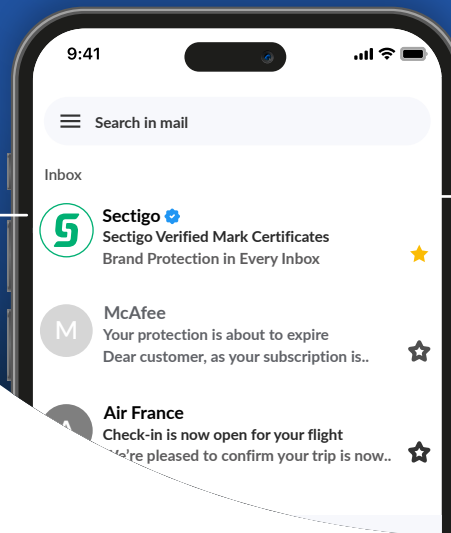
9:41

Search in mail

Inbox

Sectigo
Sectigo Verified Mark Certificates
Brand Protection in Every Inbox

M
McAfee
Your protection is about to expire
Dear customer, as your subscription is..

Air France
Check-in is now open for your flight
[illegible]e're pleased to confirm your trip is now..